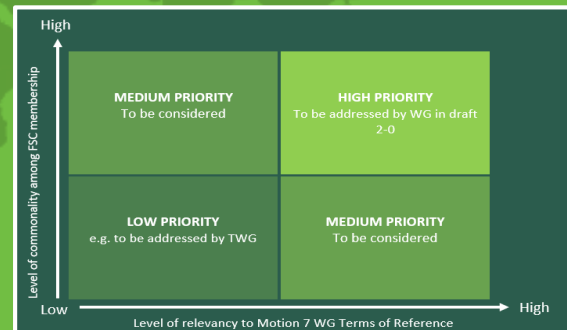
High

Level of commonality among FSC membership

MEDIUM PRIORITY
To be considered

HIGH PRIORITY
To be addressed by WG in draft 2-0

LOW PRIORITY
e.g. to be addressed by TWG

MEDIUM PRIORITY
To be considered

Low

High

Level of relevancy to Motion 7 WG Terms of Reference